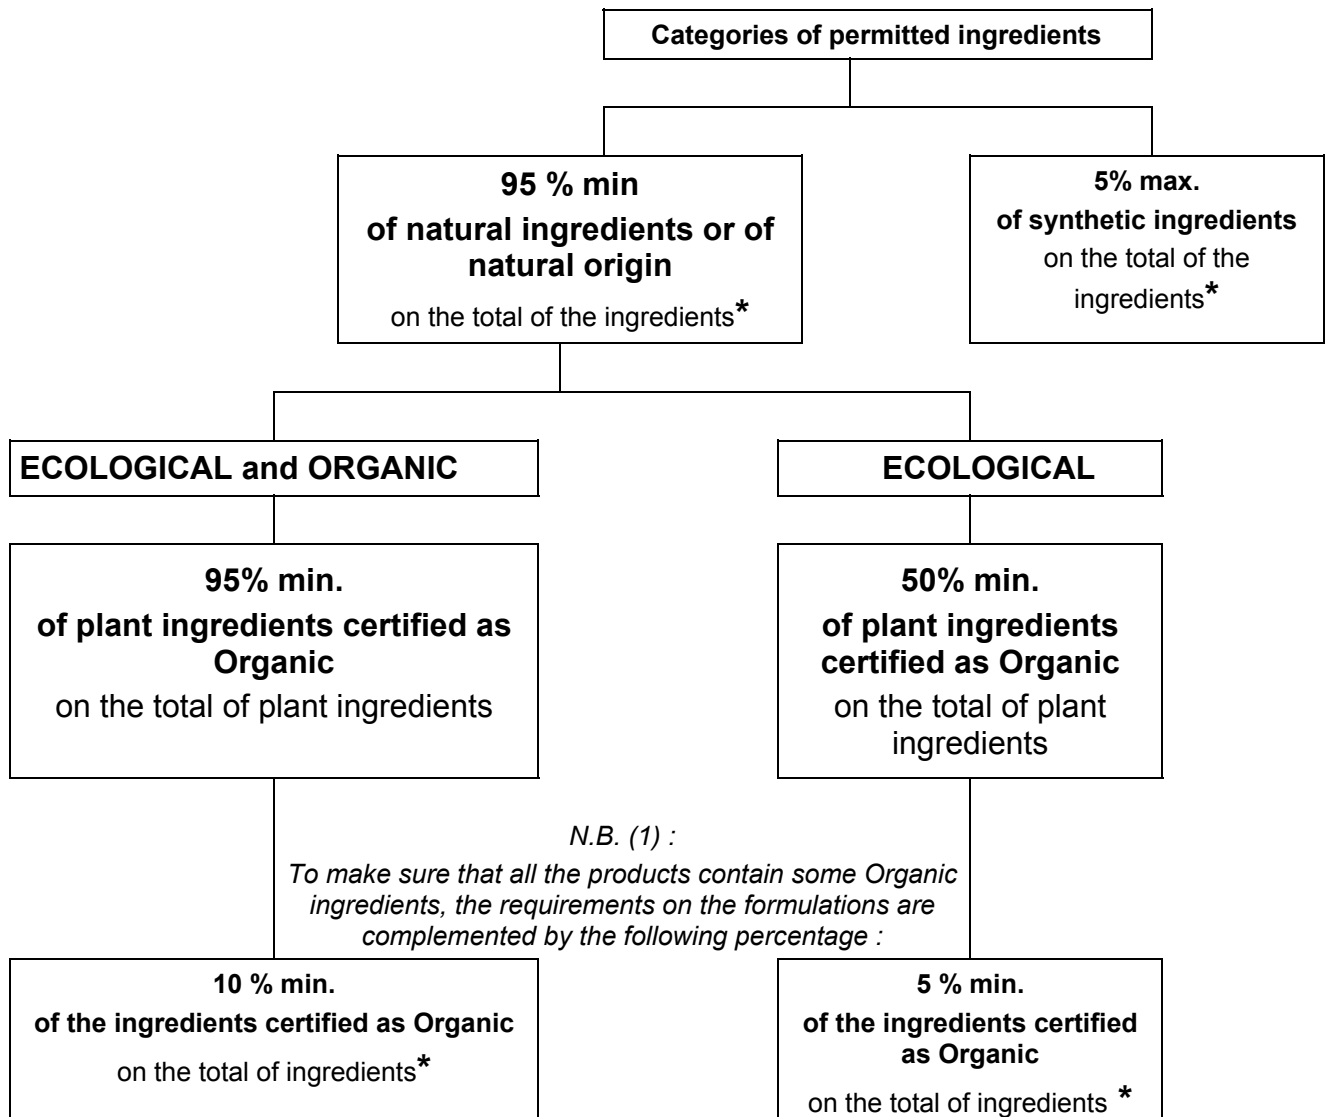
Categories of permitted ingredients

95 % min
of natural ingredients or of natural origin
on the total of the ingredients*

5% max.
of synthetic ingredients
on the total of the ingredients*

ECOLOGICAL and ORGANIC

ECOLOGICAL

95% min.
of plant ingredients certified as Organic
on the total of plant ingredients

50% min.
of plant ingredients certified as Organic
on the total of plant ingredients

N.B. (1) :
To make sure that all the products contain some Organic ingredients, the requirements on the formulations are complemented by the following percentage :

10 % min.
of the ingredients certified as Organic
on the total of ingredients*

5 % min.
of the ingredients certified as Organic
on the total of ingredients *